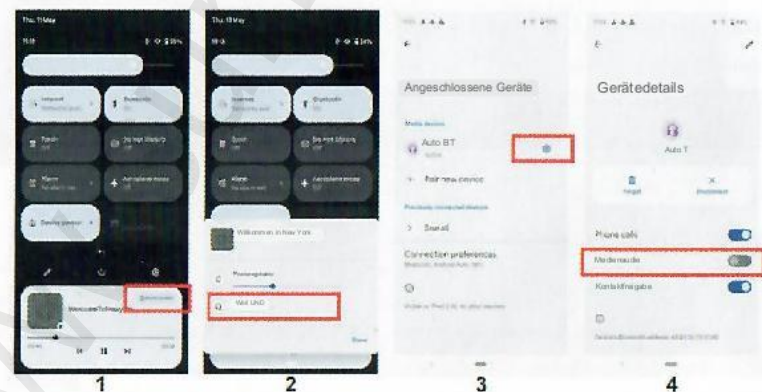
Thu, 11 May

Internet

Bluetooth

Torch

Do Not Disturb

Alarm

Aeroplane mode

Device control

WelcomeToNewYork

1

Thu, 11 May

Internet

Bluetooth

Torch

Do Not Disturb

Alarm

Aeroplane mode

Willkommen in New York

Phone speaker

Wall UND

Done

2

Angeschlossene Geräte

Media devices

Auto BT

Active

+ Pair new device

Previously connected devices

> See all

Connection preferences

Bluetooth, Android Auto, NFC

3

Gerätedetails

Auto T

Forget

Disconnect

Phone calls

Medienaudio

Kontaktfreigabe

4